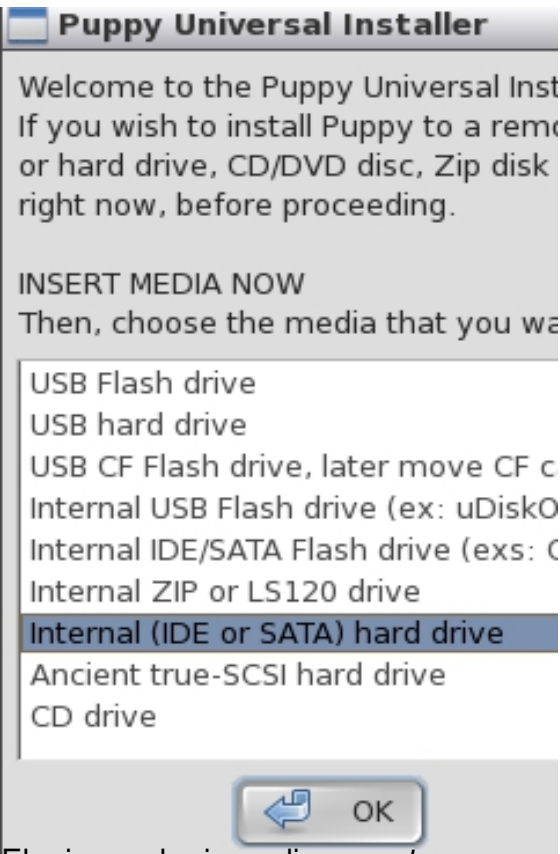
Puppy Universal Installer

Welcome to the Puppy Universal Inst
If you wish to install Puppy to a remo
or hard drive, CD/DVD disc, Zip disk
right now, before proceeding.

INSERT MEDIA NOW
Then, choose the media that you wa

USB Flash drive
USB hard drive
USB CF Flash drive, later move CF c
Internal USB Flash drive (ex: uDiskO
Internal IDE/SATA Flash drive (exs: C
Internal ZIP or LS120 drive
Internal (IDE or SATA) hard drive
Ancient true-SCSI hard drive
CD drive

OK

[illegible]